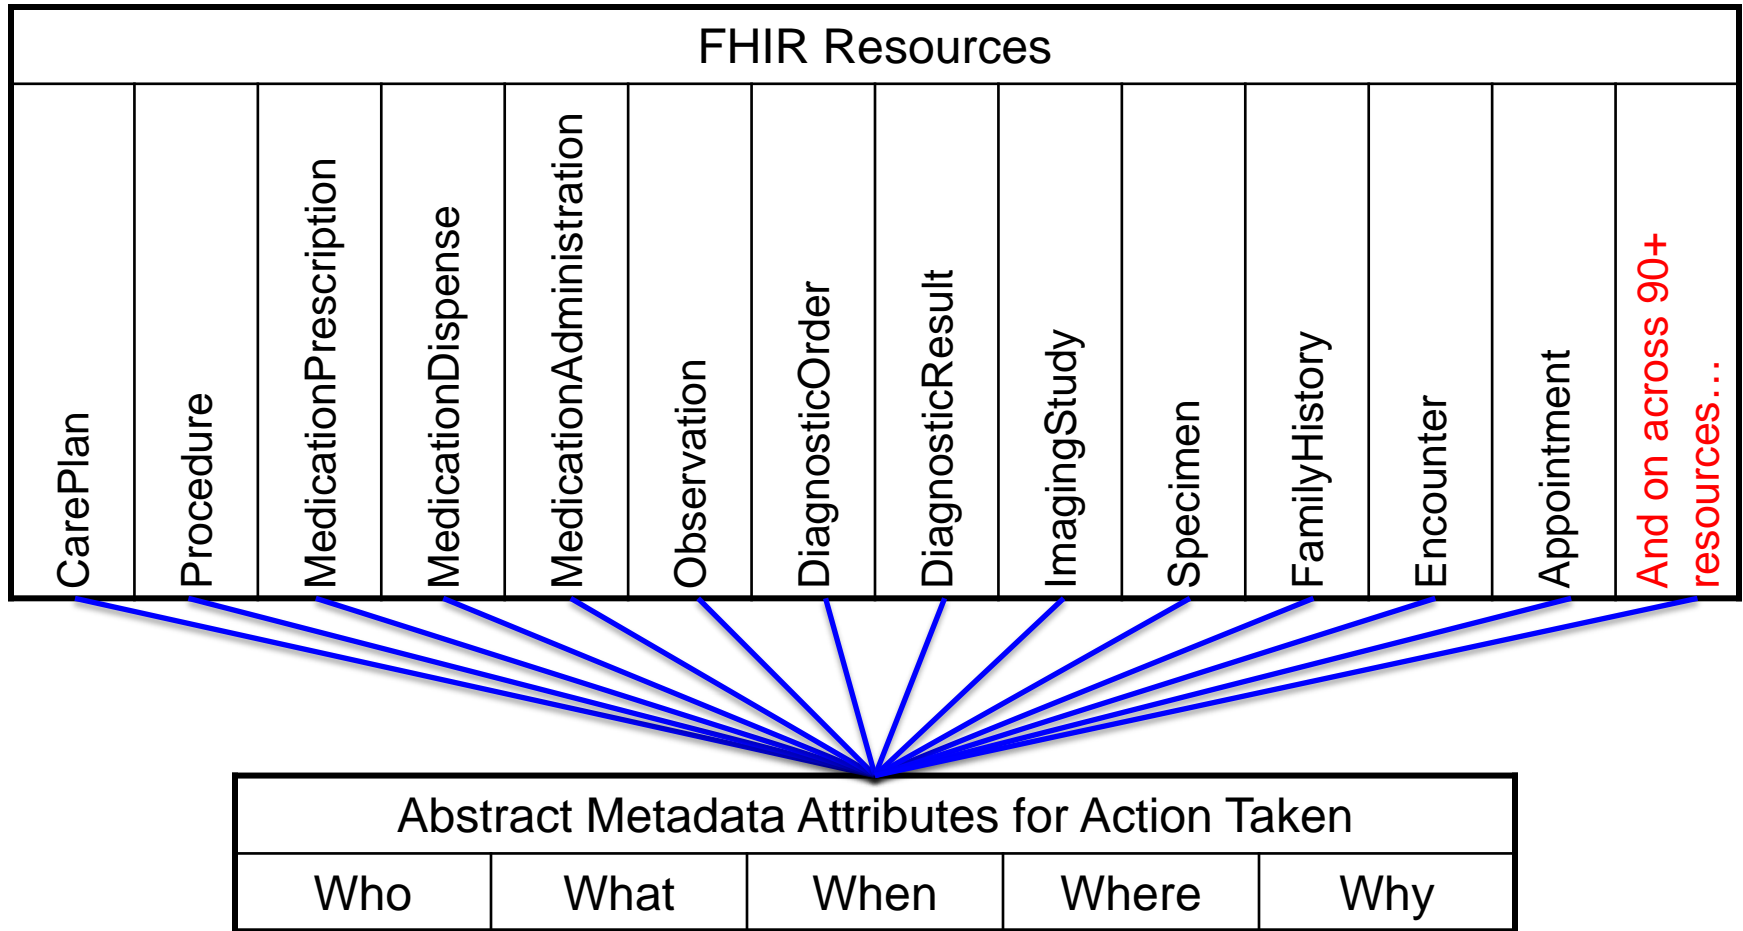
FHIR Resources

| CarePlan | Procedure | MedicationPrescription | MedicationDispense | MedicationAdministration | Observation | DiagnosticOrder | DiagnosticResult | ImagingStudy | Specimen | FamilyHistory | Encounter | Appointment | And on across 90+ resources... |
|---|---|---|---|---|---|---|---|---|---|---|---|---|---|

Abstract Metadata Attributes for Action Taken

| Who | What | When | Where | Why |
|---|---|---|---|---|